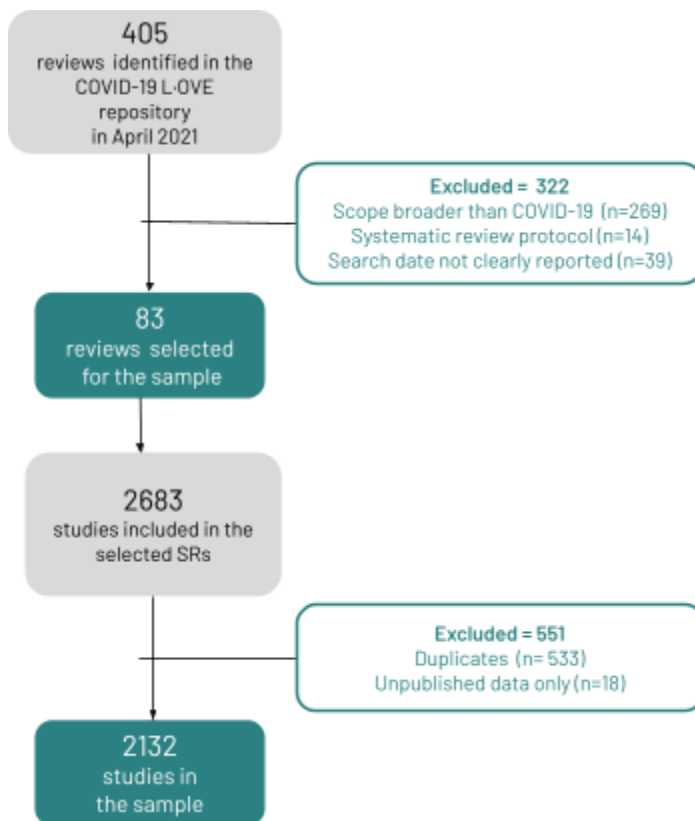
405
reviews identified in the COVID-19 L·OVE repository in April 2021

Excluded = 322
Scope broader than COVID-19 (n=269)
Systematic review protocol (n=14)
Search date not clearly reported (n=39)

83
reviews selected for the sample

2683
studies included in the selected SRs

Excluded = 551
Duplicates (n= 533)
Unpublished data only (n=18)

2132
studies in the sample